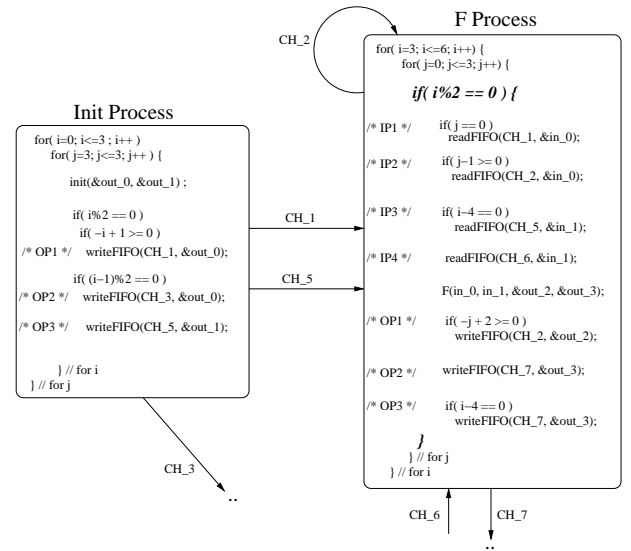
Init Process

for( i=0; i<=3 ; i++ )
for( j=3; j<=3; j++ ) {

init(&out_0, &out_1) ;

if( i%2 == 0 )
if( −i + 1 >= 0 )
/* OP1 */ writeFIFO(CH_1, &out_0);

if( (i−1)%2 == 0 )
/* OP2 */ writeFIFO(CH_3, &out_0);

/* OP3 */ writeFIFO(CH_5, &out_1);

} // for i
} // for j

CH_1

CH_5

CH_3

..

CH_2

F Process

for( i=3; i<=6; i++) {
for( j=0; j<=3; j++) {

if( i%2 == 0 ) {

/* IP1 */ if( j == 0 )
readFIFO(CH_1, &in_0);

/* IP2 */ if( j−1 >= 0 )
readFIFO(CH_2, &in_0);

/* IP3 */ if( i−4 == 0 )
readFIFO(CH_5, &in_1);

/* IP4 */ readFIFO(CH_6, &in_1);

F(in_0, in_1, &out_2, &out_3);

/* OP1 */ if( −j + 2 >= 0 )
writeFIFO(CH_2, &out_2);

/* OP2 */ writeFIFO(CH_7, &out_3);

/* OP3 */ if( i−4 == 0 )
writeFIFO(CH_7, &out_3);

}
} // for j
} // for i

CH_6

CH_7

..